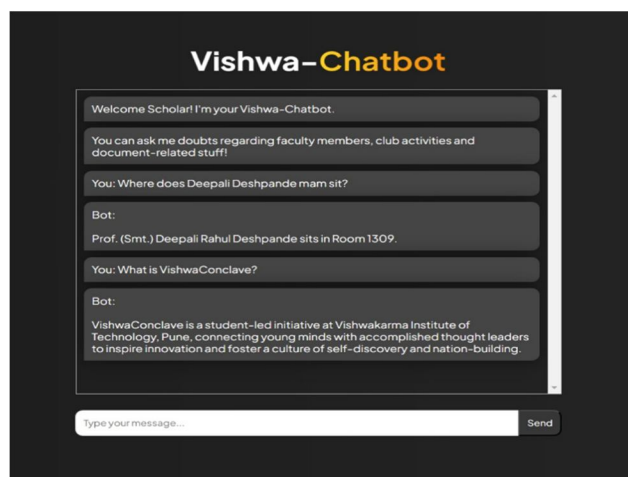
Vishwa-Chatbot

Welcome Scholar! I'm your Vishwa-Chatbot.

You can ask me doubts regarding faculty members, club activities and document-related stuff!

You: Where does Deepali Deshpande mam sit?

Bot:

Prof. (Smt.) Deepali Rahul Deshpande sits in Room 1309.

You: What is VishwaConclave?

Bot:

VishwaConclave is a student-led initiative at Vishwakarma Institute of Technology, Pune, connecting young minds with accomplished thought leaders to inspire innovation and foster a culture of self-discovery and nation-building.

Type your message...

Send